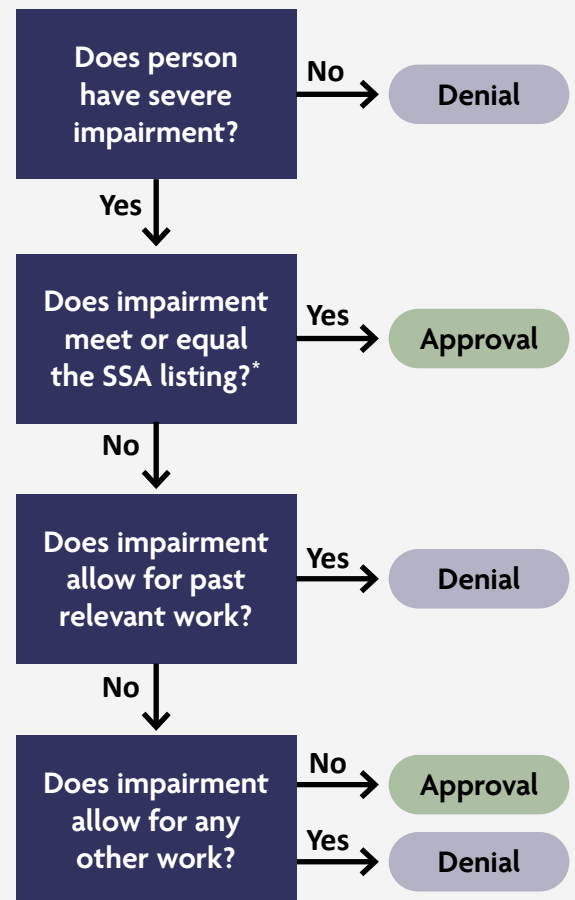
Does person have severe impairment?

No

Denial

Yes

Does impairment meet or equal the SSA listing?*

Yes

Approval

No

Does impairment allow for past relevant work?

Yes

Denial

No

Does impairment allow for any other work?

No

Approval

Yes

Denial